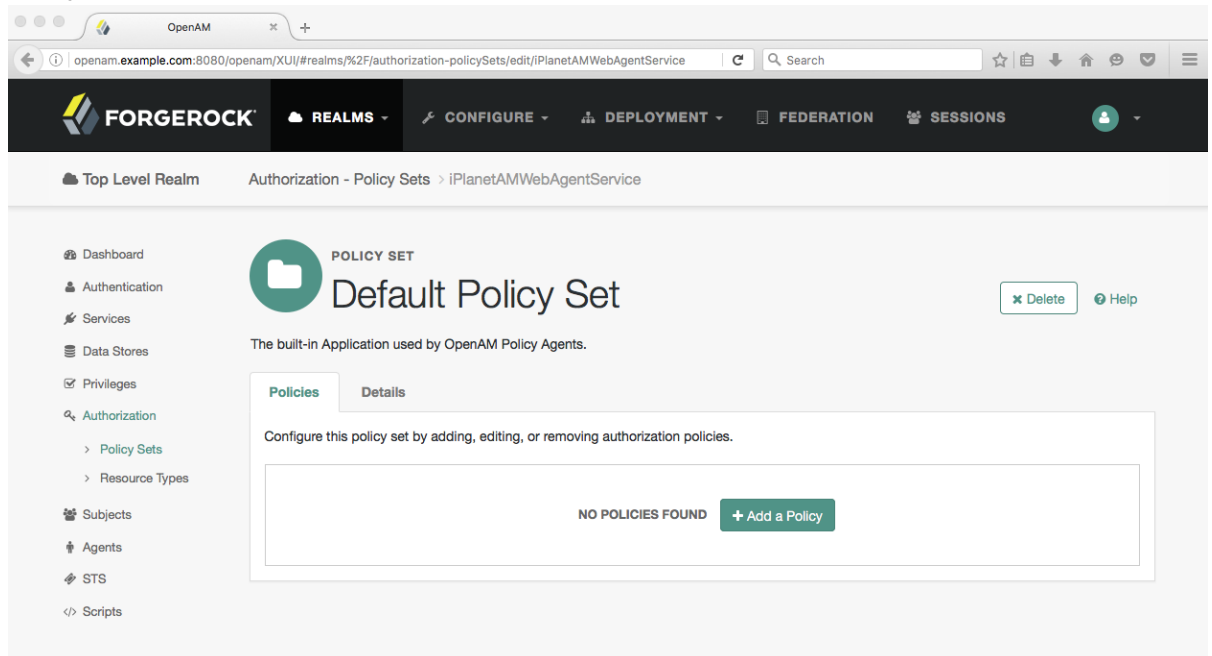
OpenAM

openam.example.com:8080/openam/XUI/#realms/%2F/authorization-policySets/edit/iPlanetAMWebAgentService

Search

FORGEROCK

REALMS

CONFIGURE

DEPLOYMENT

FEDERATION

SESSIONS

Top Level Realm

Authorization - Policy Sets > iPlanetAMWebAgentService

Dashboard

Authentication

Services

Data Stores

Privileges

Authorization

> Policy Sets

> Resource Types

Subjects

Agents

STS

Scripts

POLICY SET

Default Policy Set

Delete

Help

The built-in Application used by OpenAM Policy Agents.

Policies

Details

Configure this policy set by adding, editing, or removing authorization policies.

NO POLICIES FOUND

+ Add a Policy